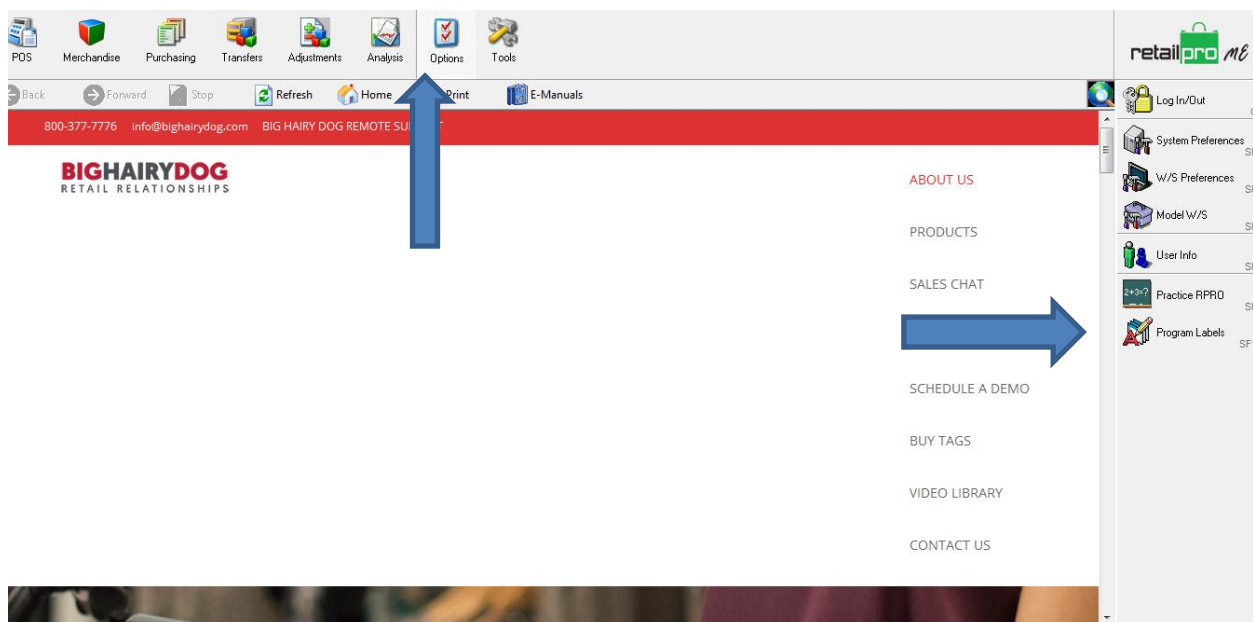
POS Merchandise Purchasing Transfers Adjustments Analysis Options Tools

retailpro ME

Back Forward Stop Refresh Home Print E-Manuals

800-377-7776 info@bighairydog.com BIG HAIRY DOG REMOTE SU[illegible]T

BIGHAIRYDOG
RETAIL RELATIONSHIPS

ABOUT US

PRODUCTS

SALES CHAT

SCHEDULE A DEMO

BUY TAGS

VIDEO LIBRARY

CONTACT US

Log In/Out

System Preferences

W/S Preferences

Model W/S

User Info

2+3=?

Practice RPRO

Program Labels